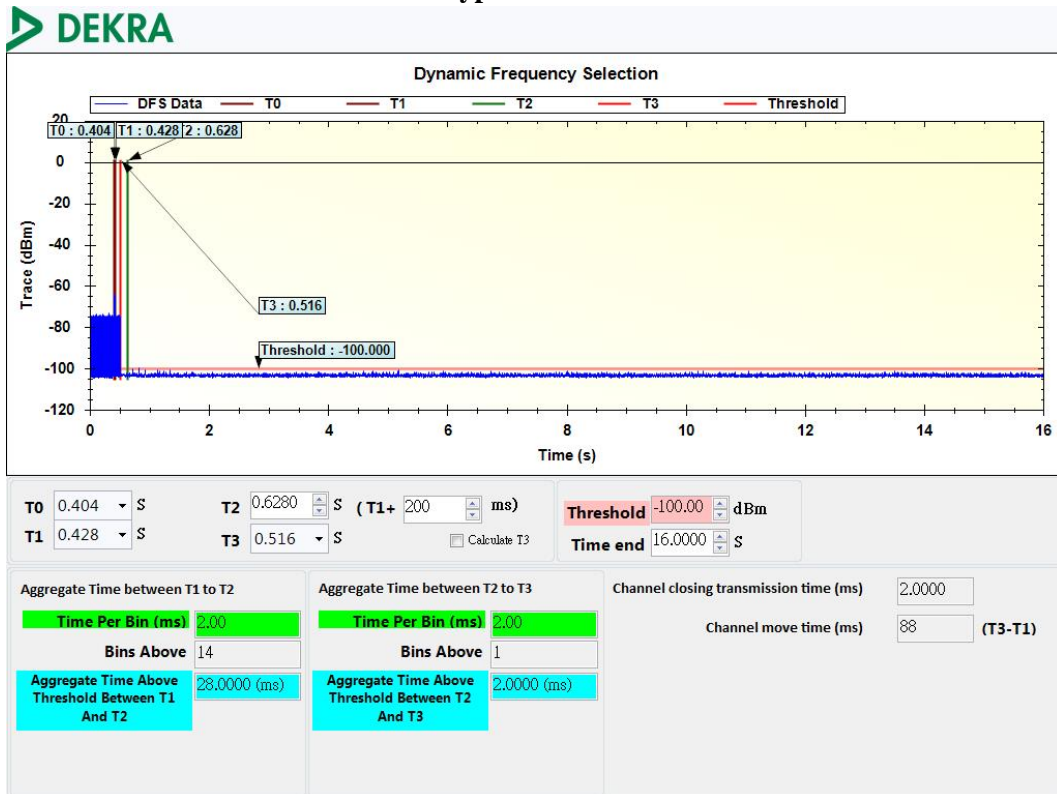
DEKRA

Dynamic Frequency Selection

DFS Data
T0
T1
T2
T3
Threshold

T0 : 0.404
T1 : 0.428
2 : 0.628
T3 : 0.516
Threshold : -100.000

20
0
-20
-40
-60
-80
-100
-120

Trace (dBm)

0
2
4
6
8
10
12
14
16

Time (s)

T0 0.404 S
T1 0.428 S
T2 0.6280 S (T1+ 200 ms)
T3 0.516 S
Calculate T3
Threshold -100.00 dBm
Time end 16.0000 S

Aggregate Time between T1 to T2
Time Per Bin (ms) 2.00
Bins Above 14
Aggregate Time Above Threshold Between T1 And T2 28.0000 (ms)

Aggregate Time between T2 to T3
Time Per Bin (ms) 2.00
Bins Above 1
Aggregate Time Above Threshold Between T2 And T3 2.0000 (ms)

Channel closing transmission time (ms) 2.0000
Channel move time (ms) 88 (T3-T1)